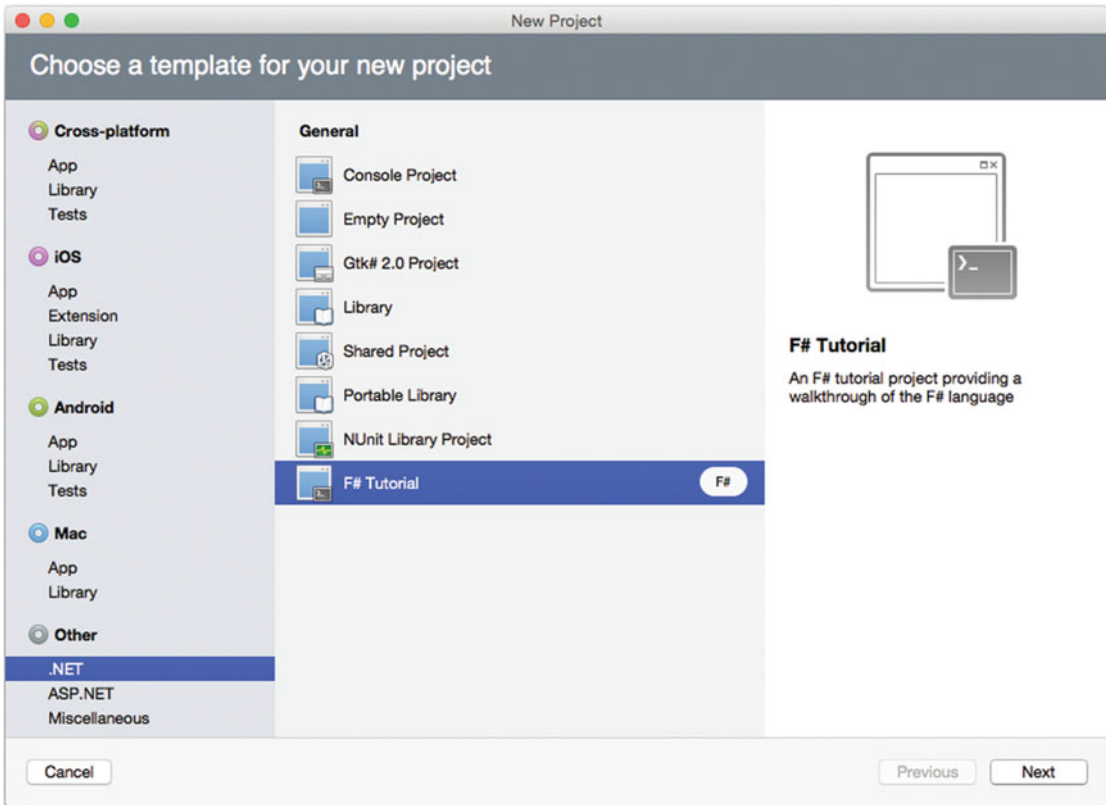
New Project

Choose a template for your new project

Cross-platform
App
Library
Tests

iOS
App
Extension
Library
Tests

Android
App
Library
Tests

Mac
App
Library

Other
.NET
ASP.NET
Miscellaneous

General
Console Project
Empty Project
Gtk# 2.0 Project
Library
Shared Project
Portable Library
NUnit Library Project
F# Tutorial F#

F# Tutorial
An F# tutorial project providing a walkthrough of the F# language

Cancel
Previous
Next